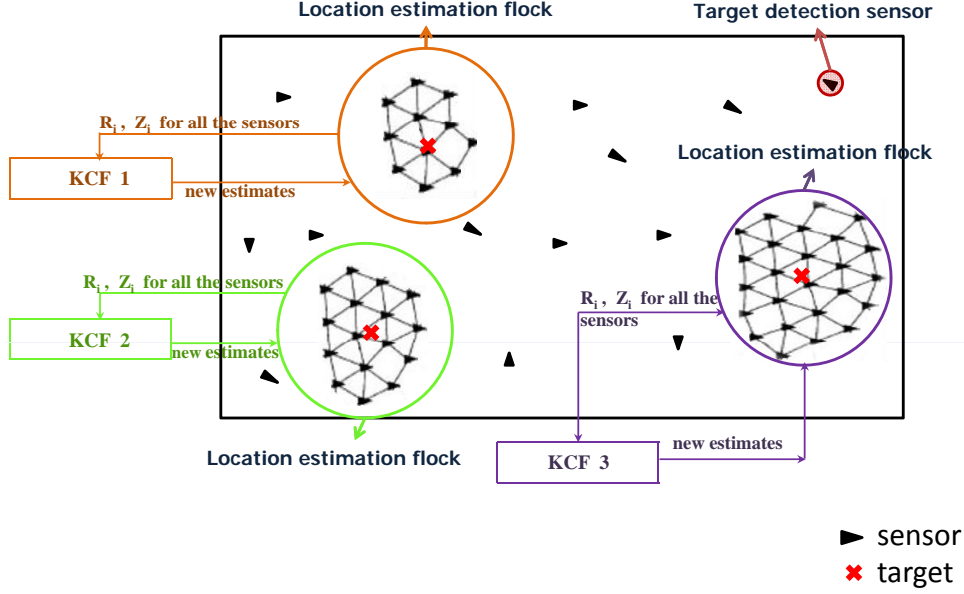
Location estimation flock

Target detection sensor

$R_i$ , $Z_i$ for all the sensors

KCF 1

new estimates

Location estimation flock

$R_i$ , $Z_i$ for all the sensors

KCF 2

new estimates

$R_i$ , $Z_i$ for all the sensors

Location estimation flock

KCF 3

new estimates

sensor

target